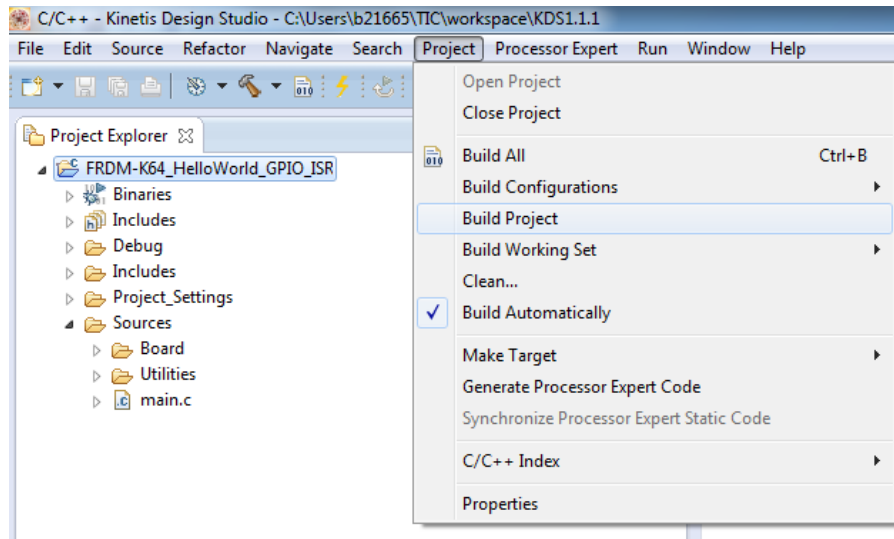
C/C++ - Kinetis Design Studio - C:\Users\b21665\TIC\workspace\KDS1.1.1

File Edit Source Refactor Navigate Search Project Processor Expert Run Window Help

Project Explorer

FRDM-K64_HelloWorld_GPIO_ISR
Binaries
Includes
Debug
Includes
Project_Settings
Sources
Board
Utilities
main.c

Open Project
Close Project
Build All Ctrl+B
Build Configurations
Build Project
Build Working Set
Clean...
Build Automatically
Make Target
Generate Processor Expert Code
Synchronize Processor Expert Static Code
C/C++ Index
Properties